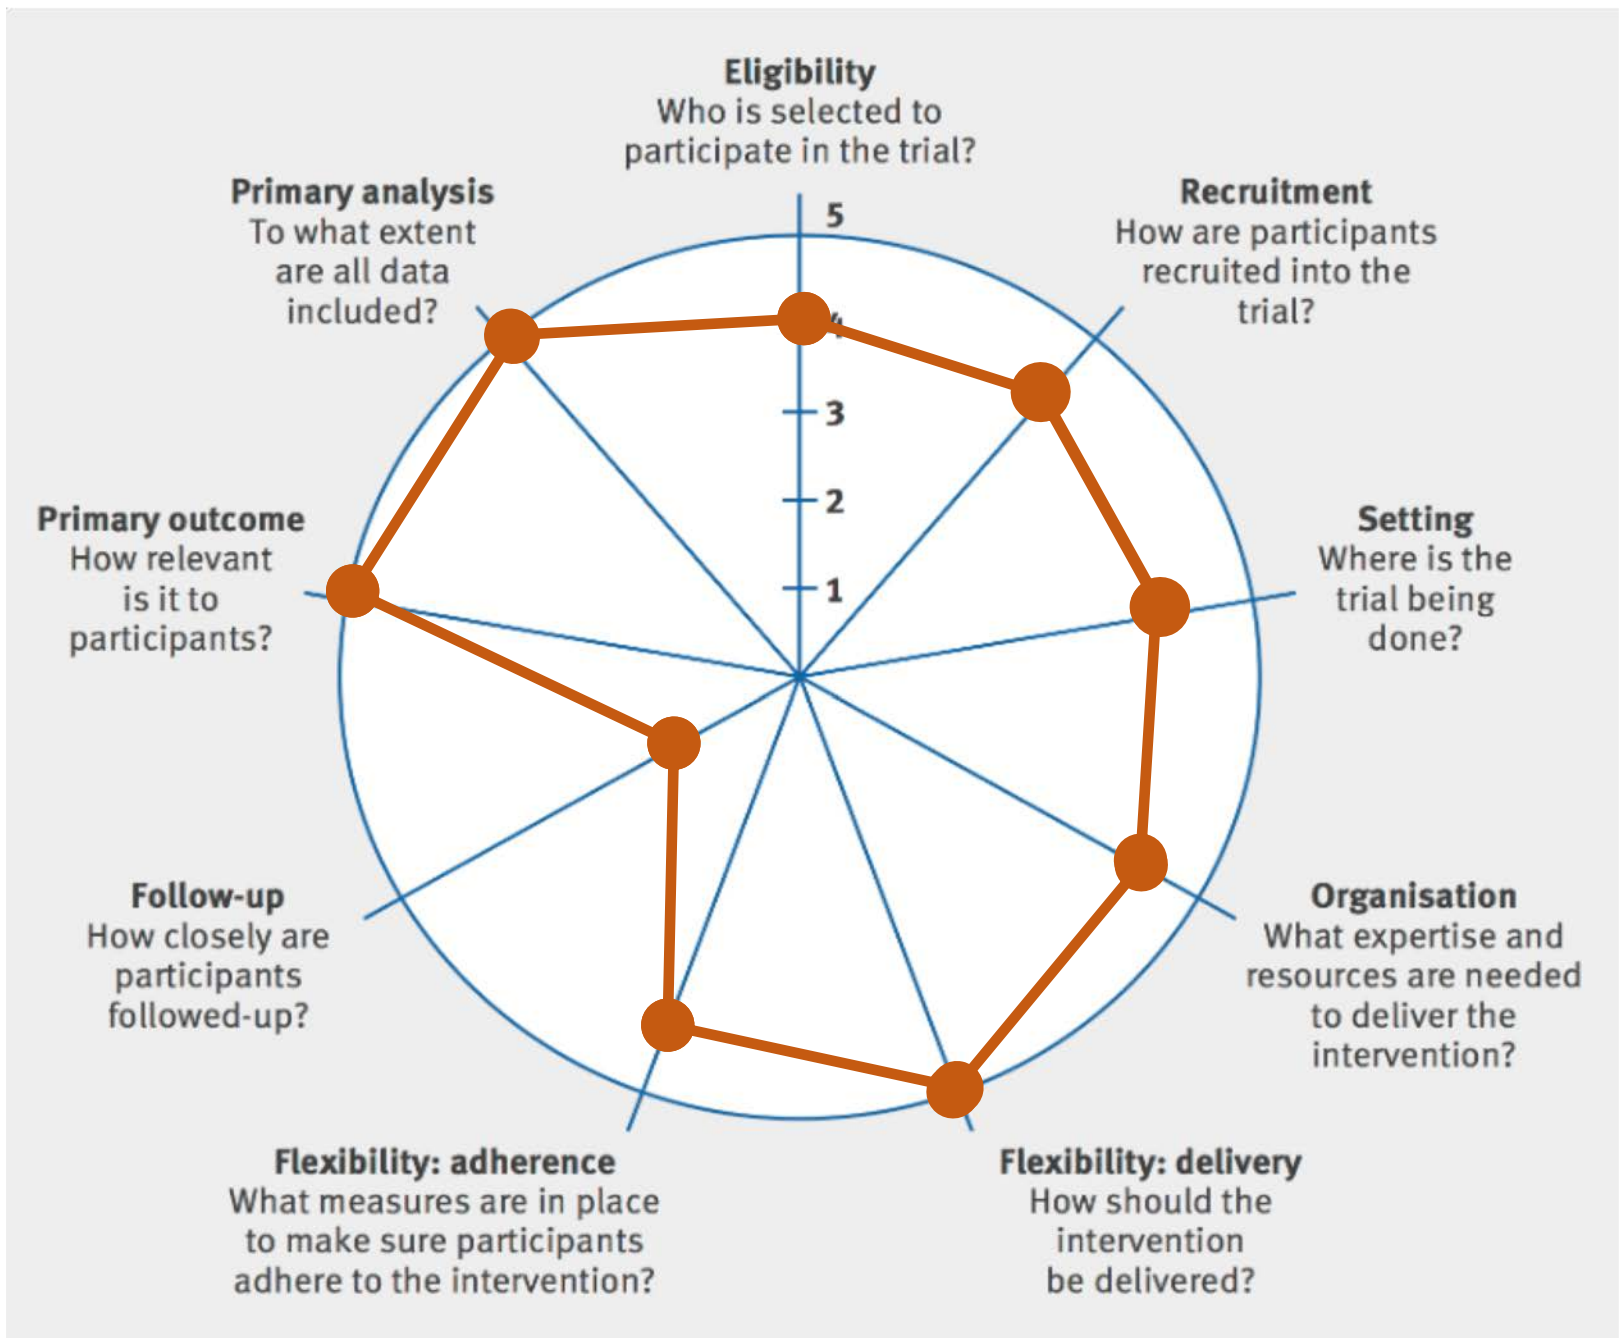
Eligibility
Who is selected to participate in the trial?

Primary analysis
To what extent are all data included?

Recruitment
How are participants recruited into the trial?

5

3

2

1

Primary outcome
How relevant is it to participants?

Setting
Where is the trial being done?

Follow-up
How closely are participants followed-up?

Organisation
What expertise and resources are needed to deliver the intervention?

Flexibility: adherence
What measures are in place to make sure participants adhere to the intervention?

Flexibility: delivery
How should the intervention be delivered?